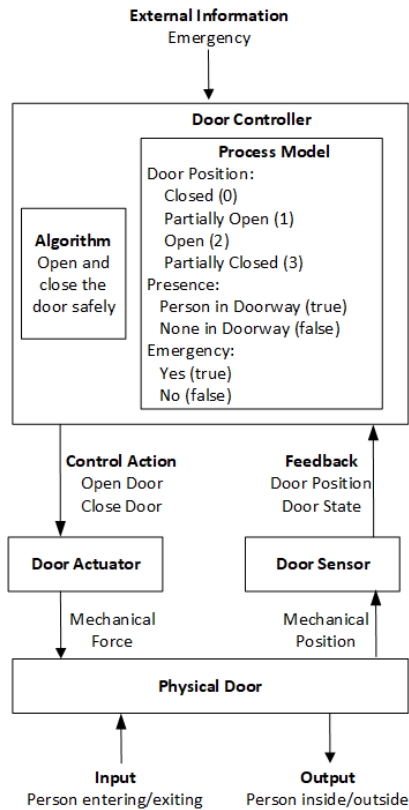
External Information
Emergency

Door Controller

Algorithm
Open and close the door safely

Process Model
Door Position:
Closed (0)
Partially Open (1)
Open (2)
Partially Closed (3)
Presence:
Person in Doorway (true)
None in Doorway (false)
Emergency:
Yes (true)
No (false)

Control Action
Open Door
Close Door

Feedback
Door Position
Door State

Door Actuator

Door Sensor

Mechanical Force

Mechanical Position

Physical Door

Input
Person entering/exiting

Output
Person inside/outside